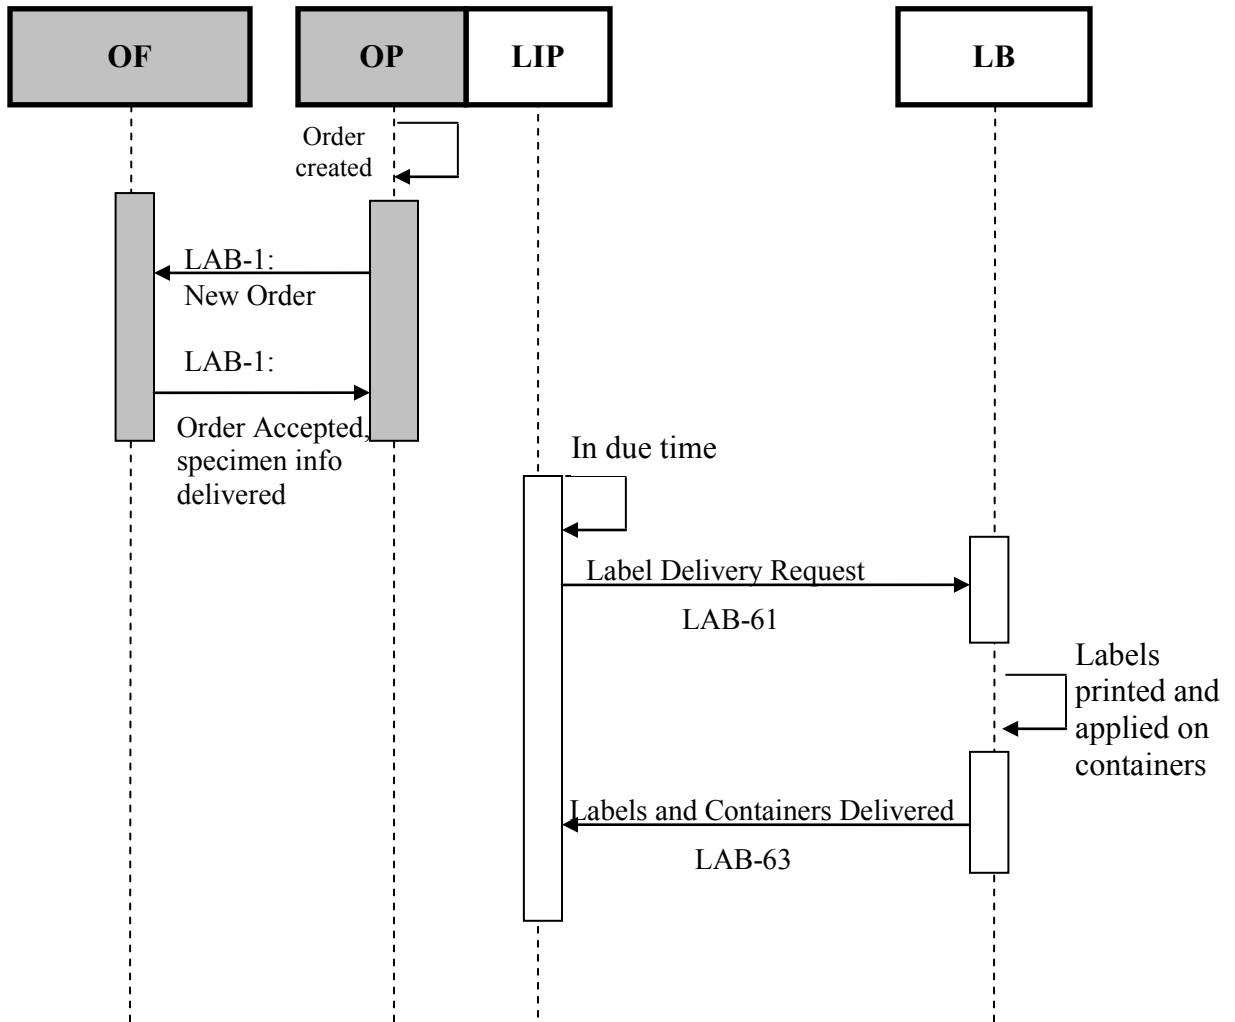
OF

OP

LIP

LB

Order created

LAB-1: New Order

LAB-1:

Order Accepted, specimen info delivered

In due time

Label Delivery Request

LAB-61

Labels printed and applied on containers

Labels and Containers Delivered

LAB-63